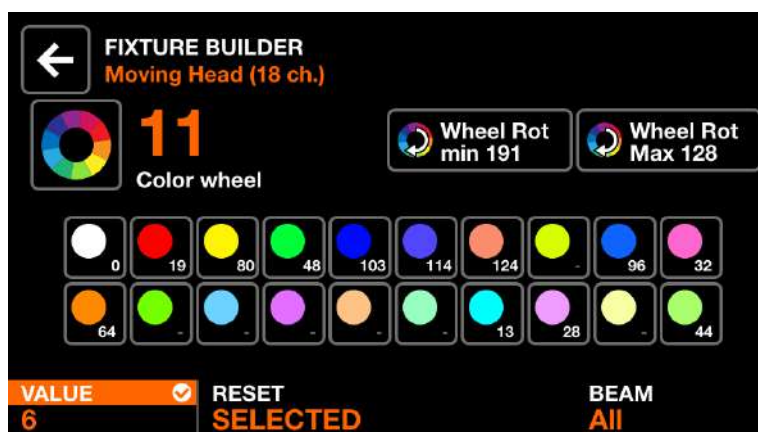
FIXTURE BUILDER
Moving Head (18 ch.)

11
Color wheel

Wheel Rot min 191

Wheel Rot Max 128

| 0 | 19 | 80 | 48 | 103 | 114 | 124 | - | 96 | 32 |
|---|---|---|---|---|---|---|---|---|---|
| 64 | - | - | - | - | - | 13 | 28 | - | 44 |

VALUE
6

RESET
SELECTED

BEAM
All